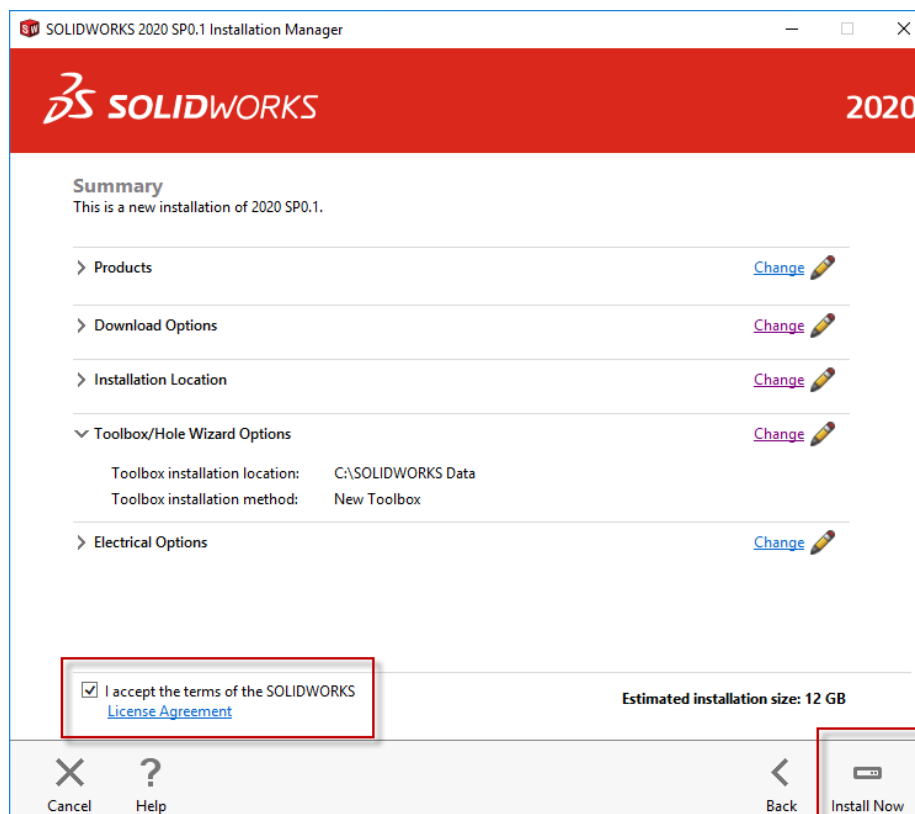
SOLIDWORKS 2020 SP0.1 Installation Manager

SOLIDWORKS

2020

Summary
This is a new installation of 2020 SP0.1.

Products — Change

Download Options — Change

Installation Location — Change

Toolbox/Hole Wizard Options — Change

Toolbox installation location: C:\SOLIDWORKS Data
Toolbox installation method: New Toolbox

Electrical Options — Change

I accept the terms of the SOLIDWORKS License Agreement

Estimated installation size: 12 GB

Cancel
Help
Back
Install Now